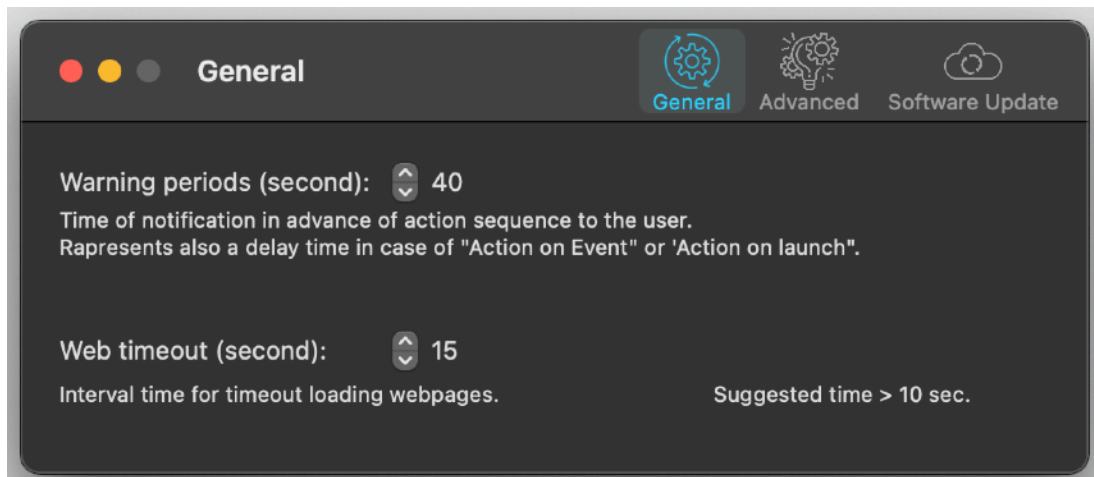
General

General Advanced Software Update

Warning periods (second): 40

Time of notification in advance of action sequence to the user.
Rapresents also a delay time in case of "Action on Event" or 'Action on launch".

Web timeout (second): 15

Interval time for timeout loading webpages.

Suggested time > 10 sec.